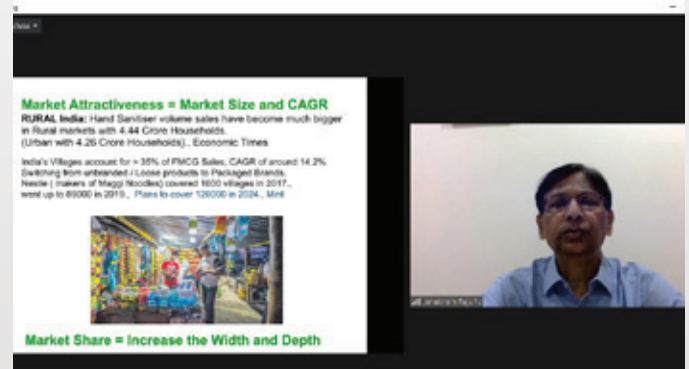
Market Attractiveness = Market Size and CAGR

RURAL India: Hand Sanitiser volume sales have become much bigger in Rural markets with 4.44 Crore Households. (Urban with 4.26 Crore Households).. Economic Times

India's Villages account for > 35% of FMCG Sales, CAGR of around 14.2% Switching from unbranded / Loose products to Packaged Brands. Nestle ( makers of Maggi Noodles) covered 1600 villages in 2017.. went up to 85000 in 2019.. Plans to cover 120000 in 2024.. Mint

Market Share = Increase the Width and Depth